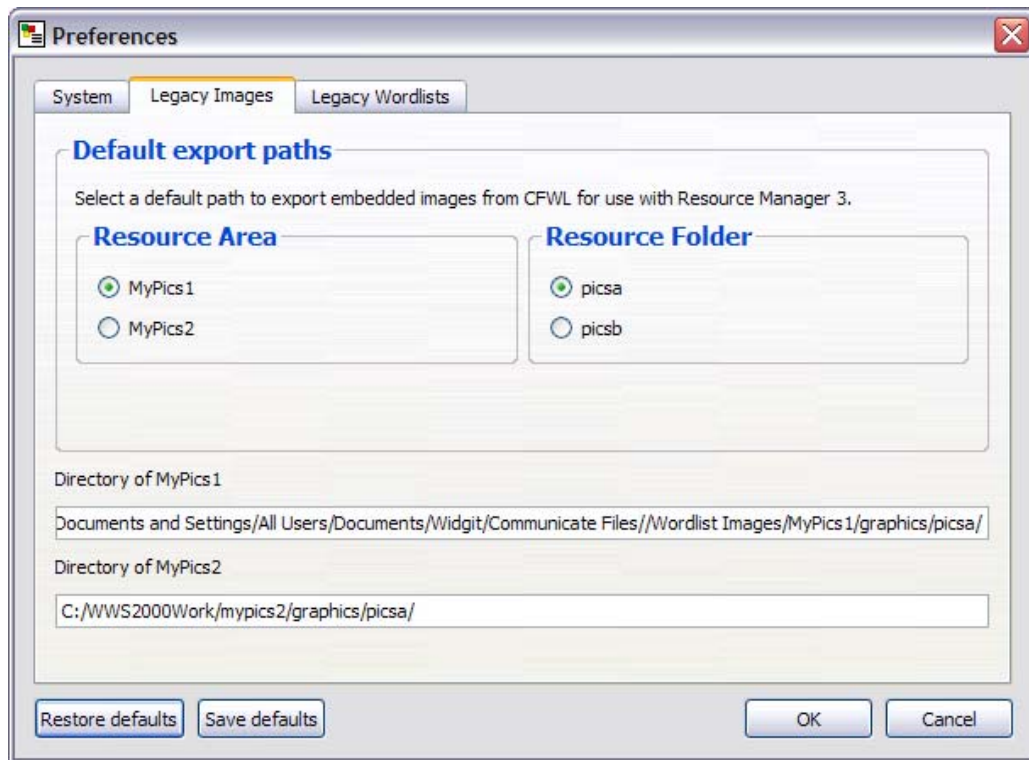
Preferences

System | Legacy Images | Legacy Wordlists

Default export paths

Select a default path to export embedded images from CFWL for use with Resource Manager 3.

Resource Area

MyPics1

MyPics2

Resource Folder

picsa

picsb

Directory of MyPics1

Documents and Settings/All Users/Documents/Widgit/Communicate Files//Wordlist Images/MyPics1/graphics/picsa/

Directory of MyPics2

C:/WWS2000Work/mypics2/graphics/picsa/

Restore defaults | Save defaults | OK | Cancel